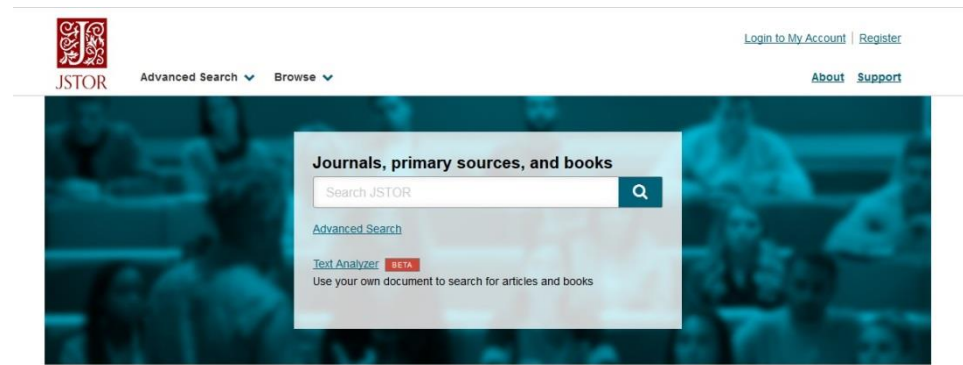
JSTOR

Advanced Search

Browse

Login to My Account | Register

About Support

Journals, primary sources, and books

Search JSTOR

Advanced Search

Text Analyzer BETA

Use your own document to search for articles and books